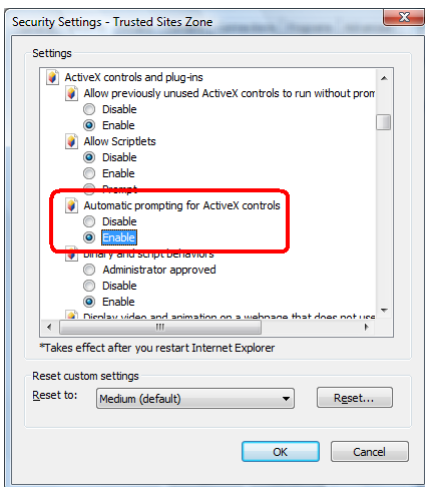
Security Settings - Trusted Sites Zone

Settings

ActiveX controls and plug-ins
Allow previously unused ActiveX controls to run without prom
Disable
Enable
Allow Scriptlets
Disable
Enable
Prompt
Automatic prompting for ActiveX controls
Disable
Enable
Binary and script behaviors
Administrator approved
Disable
Enable
Display video and animation on a webpage that does not use

*Takes effect after you restart Internet Explorer

Reset custom settings
Reset to: Medium (default) Reset...

OK Cancel